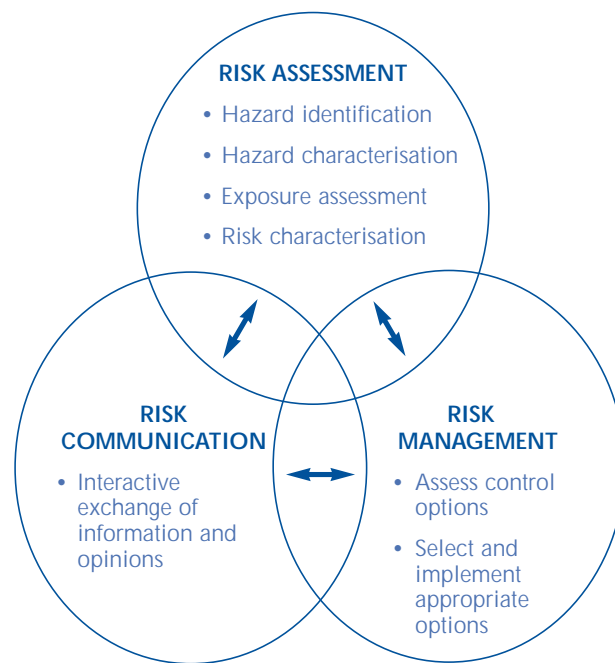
RISK ASSESSMENT

• Hazard identification
• Hazard characterisation
• Exposure assessment
• Risk characterisation

RISK COMMUNICATION

• Interactive exchange of information and opinions

RISK MANAGEMENT

• Assess control options
• Select and implement appropriate options